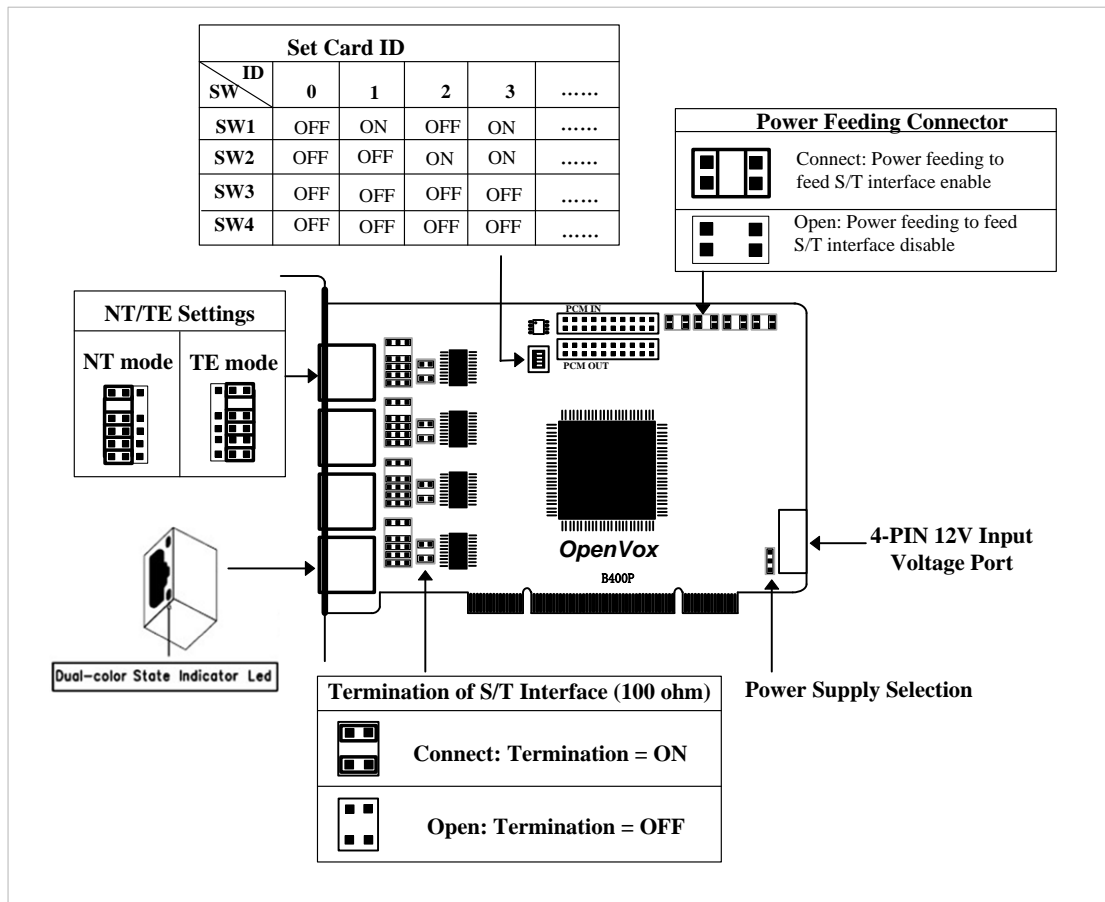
Set Card ID

| ID / SW | 0 | 1 | 2 | 3 | …… |
|---|---|---|---|---|---|
| SW1 | OFF | ON | OFF | ON | …… |
| SW2 | OFF | OFF | ON | ON | …… |
| SW3 | OFF | OFF | OFF | OFF | …… |
| SW4 | OFF | OFF | OFF | OFF | …… |

Power Feeding Connector

Connect: Power feeding to feed S/T interface enable

Open: Power feeding to feed S/T interface disable

NT/TE Settings

NT mode

TE mode

PCM IN

PCM OUT

OpenVox

B400P

4-PIN 12V Input Voltage Port

Dual-color State Indicator Led

Termination of S/T Interface (100 ohm)

Connect: Termination = ON

Open: Termination = OFF

Power Supply Selection